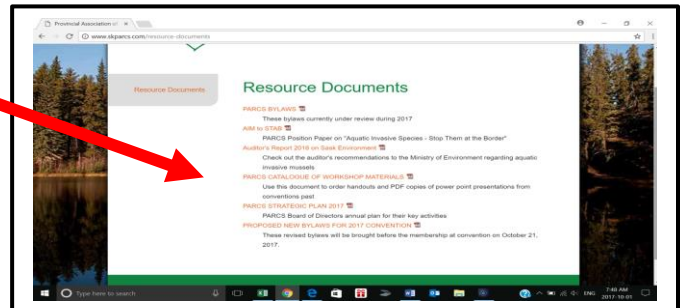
Provincial Association of ×

www.skparcs.com/resource-documents

Resource Documents

Resource Documents

PARCS BYLAWS

These bylaws currently under review during 2017

AIM to STAB

PARCS Position Paper on "Aquatic Invasive Species - Stop Them at the Border"

Auditor's Report 2016 on Sask Environment

Check out the auditor's recommendations to the Ministry of Environment regarding aquatic invasive mussels

PARCS CATALOGUE OF WORKSHOP MATERIALS

Use this document to order handouts and PDF copies of power point presentations from conventions past

PARCS STRATEGIC PLAN 2017

PARCS Board of Directors annual plan for their key activities

PROPOSED NEW BYLAWS FOR 2017 CONVENTION

These revised bylaws will be brought before the membership at convention on October 21, 2017.

Type here to search

ENG 7:48 AM 2017-10-01